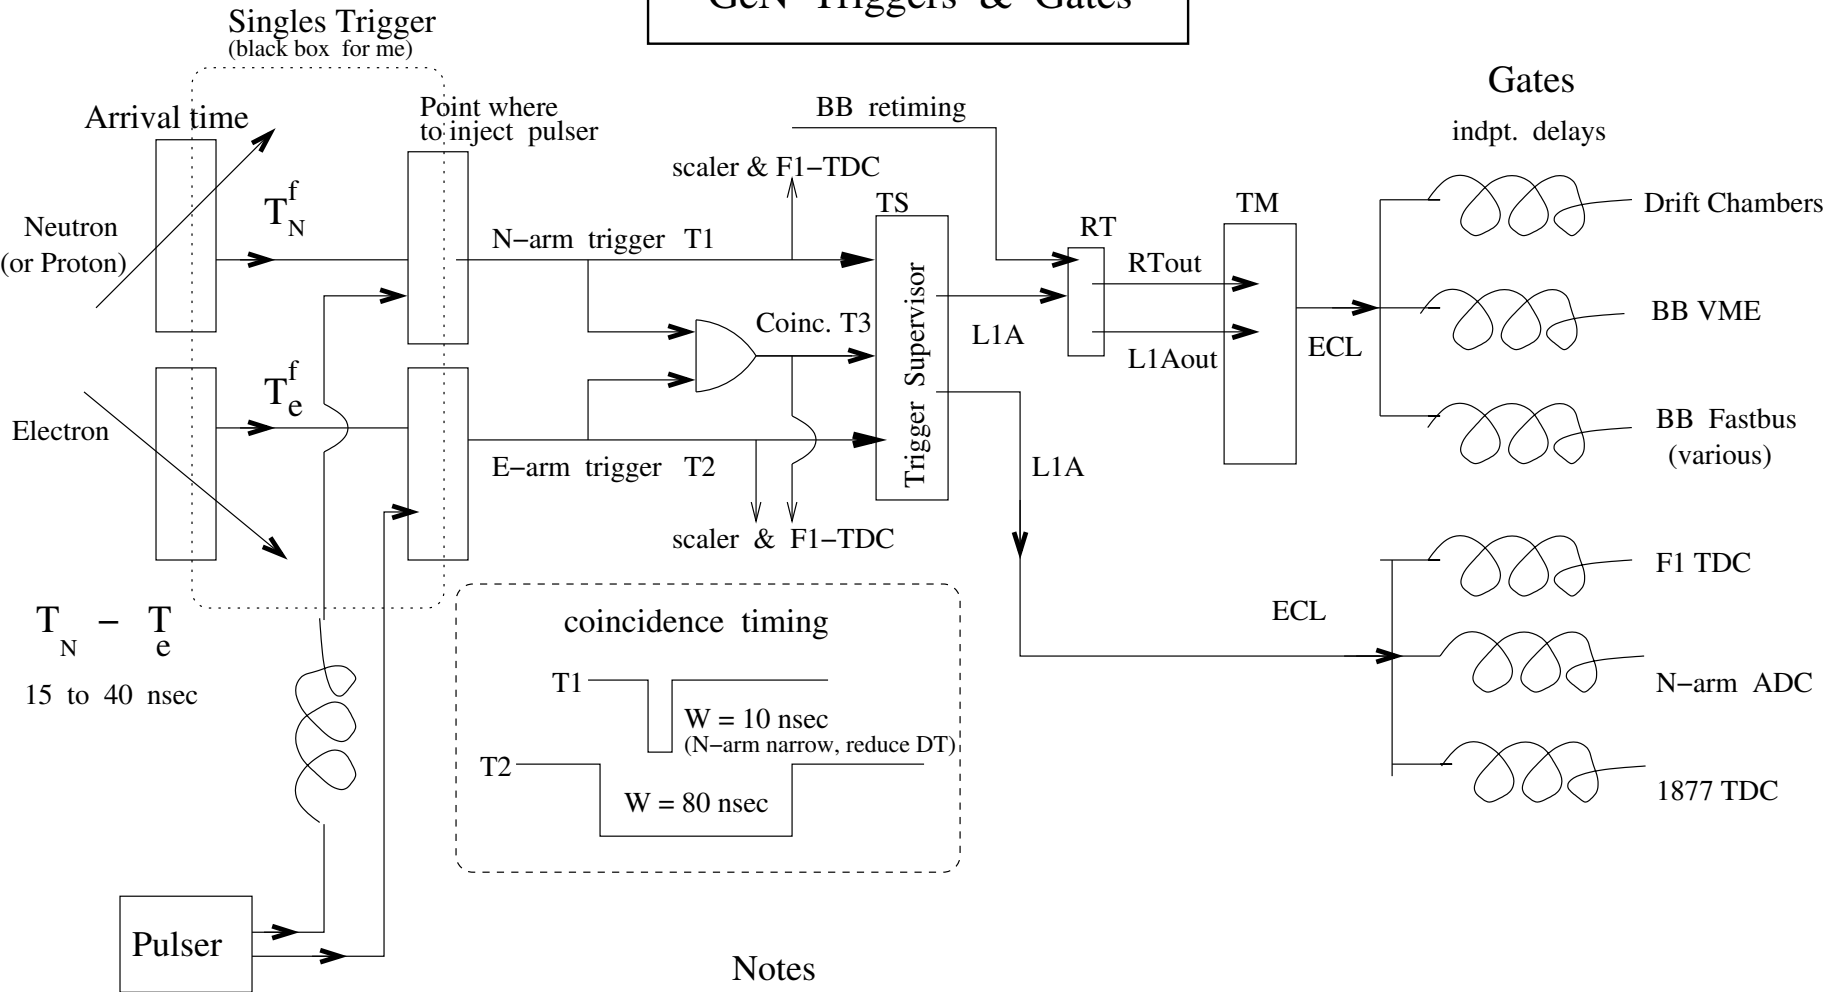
GeN Triggers & Gates

Singles Trigger
(black box for me)

Arrival time

Point where to inject pulser

BB retiming

Gates

indpt. delays

scaler & F1−TDC

TS

RT

TM

Drift Chambers

Neutron (or Proton)

$T^f_N$

N−arm trigger T1

Trigger Supervisor

RTout

Coinc. T3

L1A

L1Aout

ECL

BB VME

Electron

$T^f_e$

BB Fastbus (various)

E−arm trigger T2

L1A

scaler & F1−TDC

F1 TDC

$T_N - T_e$

15 to 40 nsec

coincidence timing

ECL

T1

W = 10 nsec
(N−arm narrow, reduce DT)

N−arm ADC

T2

W = 80 nsec

1877 TDC

Pulser

Notes